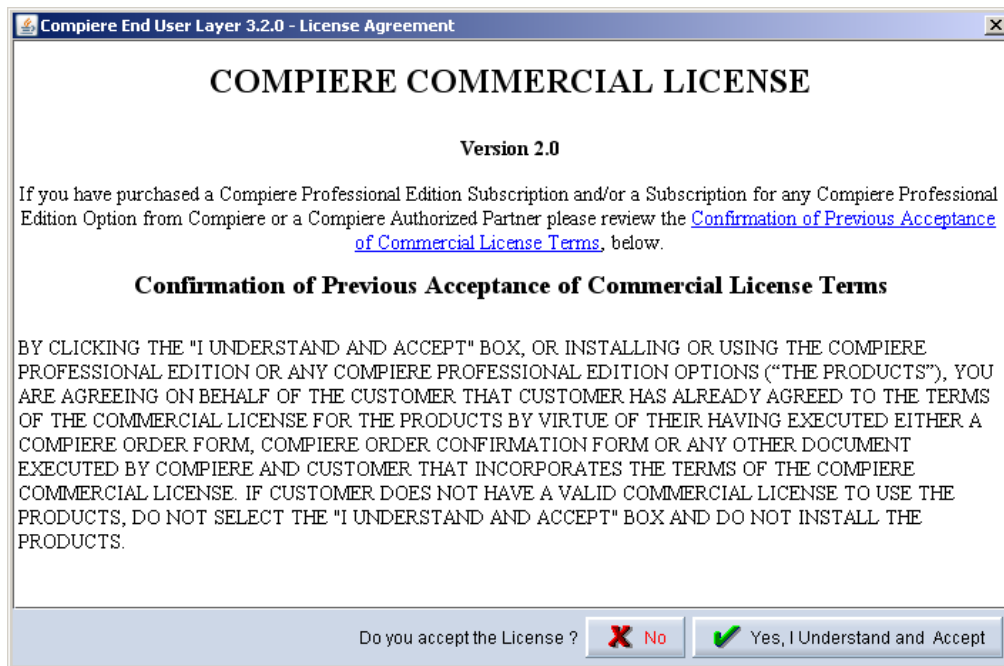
Compiere End User Layer 3.2.0 - License Agreement

COMPIERE COMMERCIAL LICENSE

Version 2.0

If you have purchased a Compiere Professional Edition Subscription and/or a Subscription for any Compiere Professional Edition Option from Compiere or a Compiere Authorized Partner please review the Confirmation of Previous Acceptance of Commercial License Terms, below.

Confirmation of Previous Acceptance of Commercial License Terms

BY CLICKING THE "I UNDERSTAND AND ACCEPT" BOX, OR INSTALLING OR USING THE COMPIERE PROFESSIONAL EDITION OR ANY COMPIERE PROFESSIONAL EDITION OPTIONS (“THE PRODUCTS”), YOU ARE AGREEING ON BEHALF OF THE CUSTOMER THAT CUSTOMER HAS ALREADY AGREED TO THE TERMS OF THE COMMERCIAL LICENSE FOR THE PRODUCTS BY VIRTUE OF THEIR HAVING EXECUTED EITHER A COMPIERE ORDER FORM, COMPIERE ORDER CONFIRMATION FORM OR ANY OTHER DOCUMENT EXECUTED BY COMPIERE AND CUSTOMER THAT INCORPORATES THE TERMS OF THE COMPIERE COMMERCIAL LICENSE. IF CUSTOMER DOES NOT HAVE A VALID COMMERCIAL LICENSE TO USE THE PRODUCTS, DO NOT SELECT THE "I UNDERSTAND AND ACCEPT" BOX AND DO NOT INSTALL THE PRODUCTS.

Do you accept the License ? No Yes, I Understand and Accept